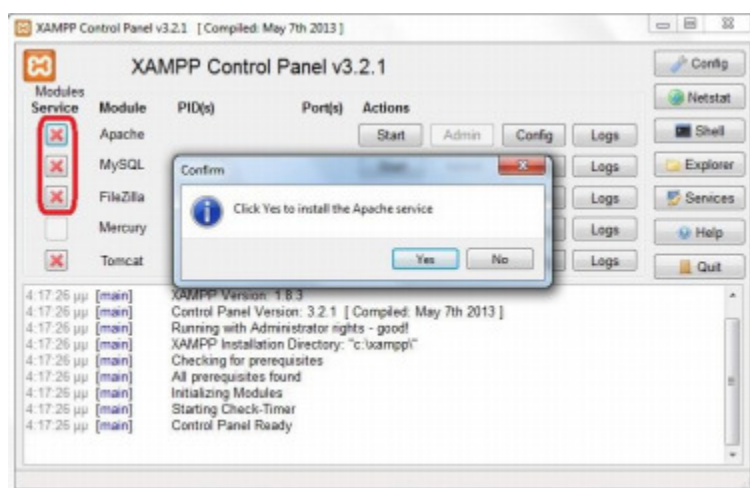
XAMPP Control Panel v3.2.1 [ Compiled: May 7th 2013 ]

XAMPP Control Panel v3.2.1

Config
Netstat
Shell
Explorer
Services
Help
Quit

Modules
Service Module PID(s) Port(s) Actions

Apache Start Admin Config Logs
MySQL Logs
FileZilla Logs
Mercury Logs
Tomcat Logs

Confirm
Click Yes to install the Apache service
Yes No

4:17:25 μμ [main] XAMPP Version: 1.8.3
4:17:25 μμ [main] Control Panel Version: 3.2.1 [ Compiled: May 7th 2013 ]
4:17:25 μμ [main] Running with Administrator rights - good!
4:17:25 μμ [main] XAMPP Installation Directory: "c:\xampp\"
4:17:25 μμ [main] Checking for prerequisites
4:17:25 μμ [main] All prerequisites found
4:17:25 μμ [main] Initializing Modules
4:17:25 μμ [main] Starting Check-Timer
4:17:25 μμ [main] Control Panel Ready